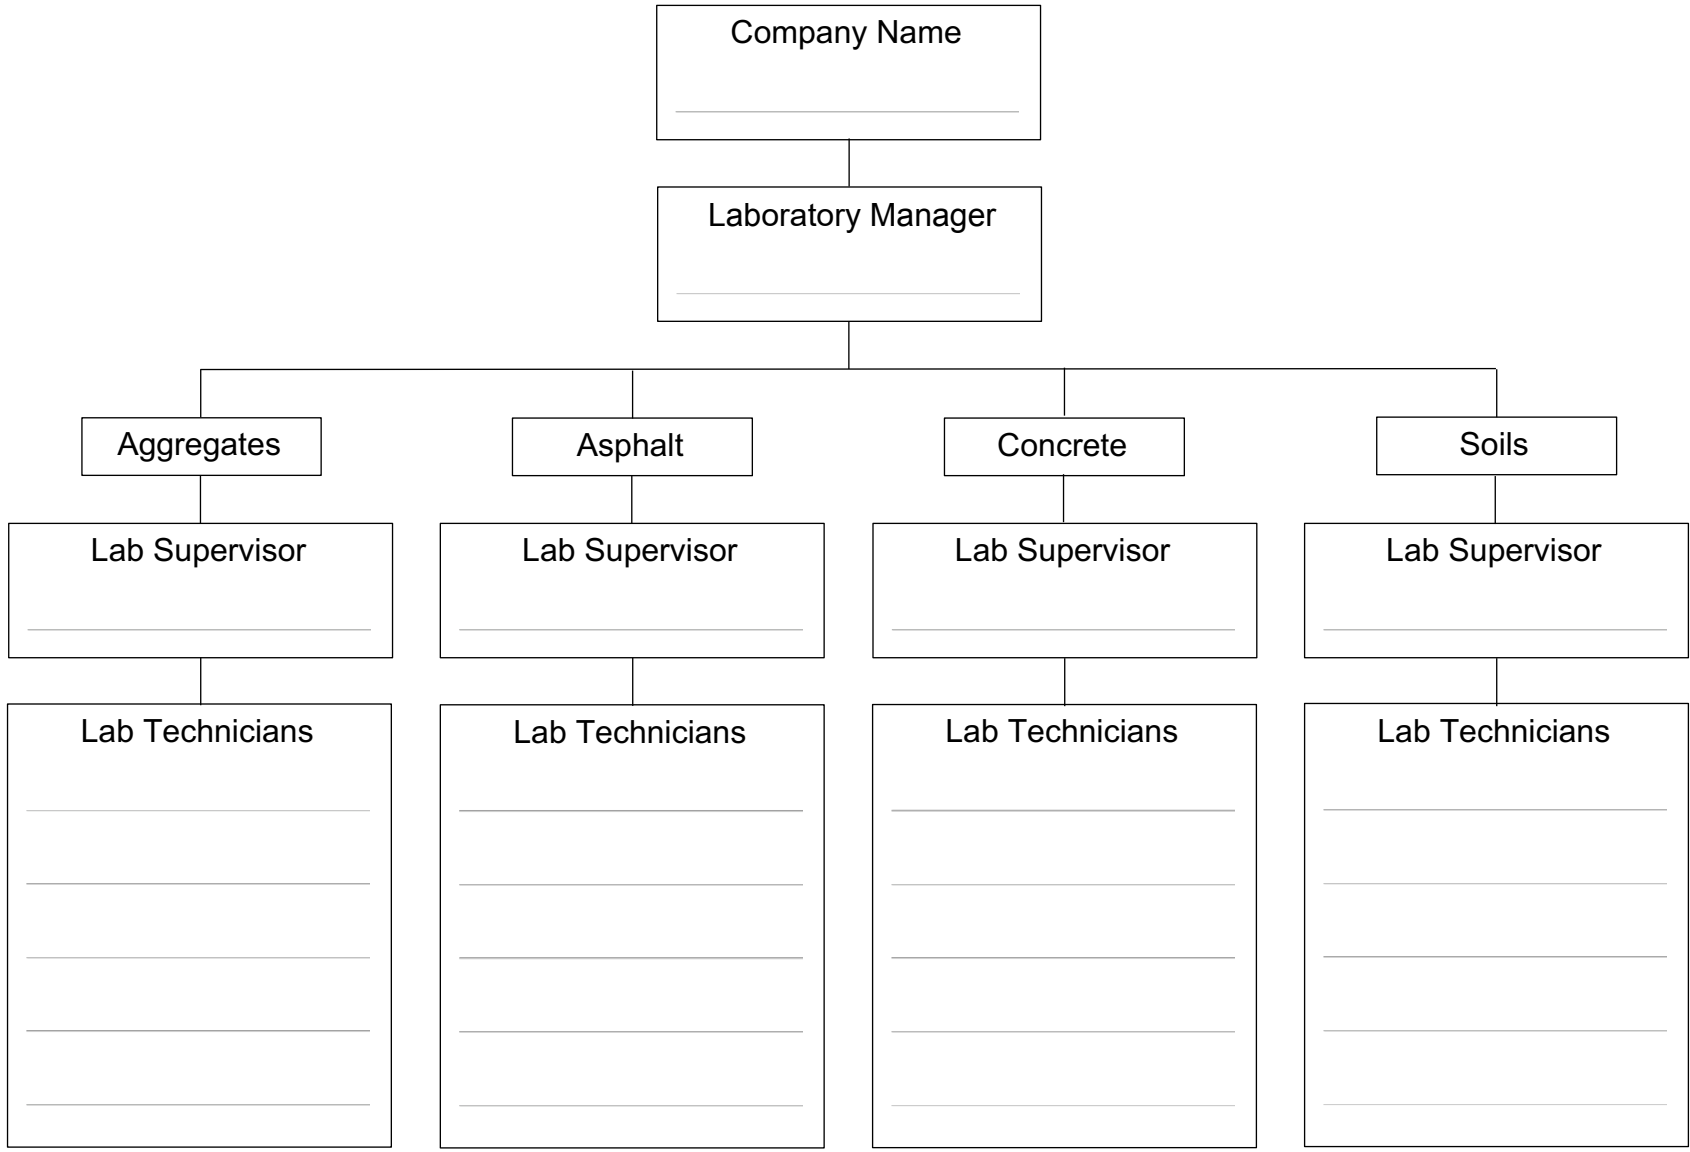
Company Name

Laboratory Manager

Aggregates

Asphalt

Concrete

Soils

Lab Supervisor

Lab Supervisor

Lab Supervisor

Lab Supervisor

Lab Technicians

Lab Technicians

Lab Technicians

Lab Technicians